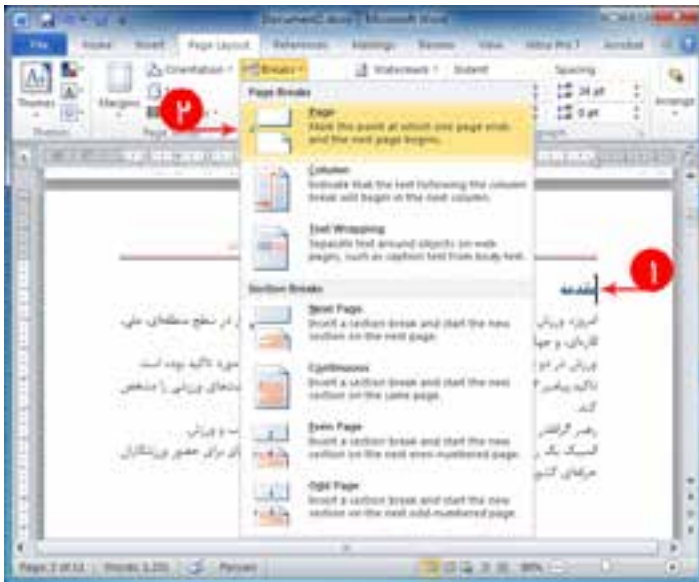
Document2.docx - Microsoft Word

File | Home | Insert | Page Layout | References | Mailings | Review | View | Nitro Pro 7 | Acrobat

Themes | Margins | Orientation | Breaks | Watermark | Indent | Spacing | Arrange

24 pt
0 pt

Page Breaks

Page
Mark the point at which one page ends and the next page begins.

Column
Indicate that the text following the column break will begin in the next column.

Text Wrapping
Separate text around objects on web pages, such as caption text from body text.

Section Breaks

Next Page
Insert a section break and start the new section on the next page.

Continuous
Insert a section break and start the new section on the same page.

Even Page
Insert a section break and start the new section on the next even-numbered page.

Odd Page
Insert a section break and start the new section on the next odd-numbered page.

۲

۱

مقدمه

Page: 2 of 11 | Words: 3,251 | Persian